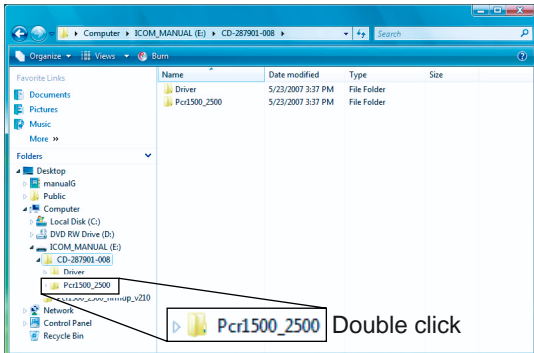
Computer ▸ ICOM_MANUAL (E:) ▸ CD-287901-008 ▸

Search

Organize ▾ Views ▾ Burn

Favorite Links
Documents
Pictures
Music
More »

Folders
Desktop
manualG
Public
Computer
Local Disk (C:)
DVD RW Drive (D:)
ICOM_MANUAL (E:)
CD-287901-008
Driver
Pcr1500_2500
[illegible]up_v210
Network
Control Panel
Recycle Bin

| Name | Date modified | Type | Size |
|---|---|---|---|
| Driver | 5/23/2007 3:37 PM | File Folder | |
| Pcr1500_2500 | 5/23/2007 3:37 PM | File Folder | |

Pcr1500_2500 Double click